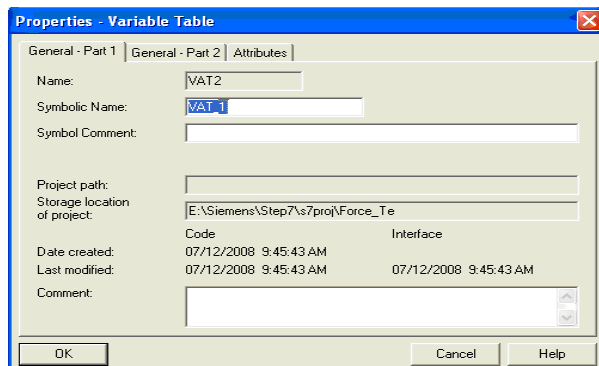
Properties - Variable Table

General - Part 1 | General - Part 2 | Attributes

Name: VAT2

Symbolic Name: VAT_1

Symbol Comment:

Project path:

Storage location of project: E:\Siemens\Step7\s7proj\Force_Te

Code Interface

Date created: 07/12/2008 9:45:43 AM

Last modified: 07/12/2008 9:45:43 AM 07/12/2008 9:45:43 AM

Comment:

OK Cancel Help